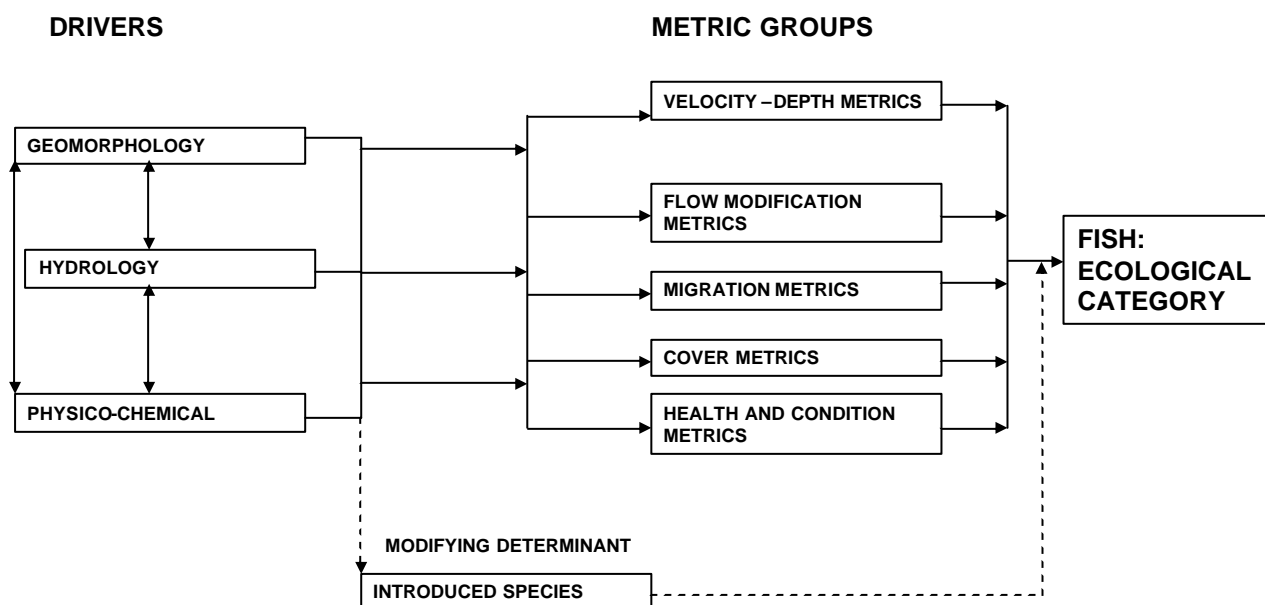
DRIVERS

METRIC GROUPS

GEOMORPHOLOGY

HYDROLOGY

PHYSICO-CHEMICAL

VELOCITY –DEPTH METRICS

FLOW MODIFICATION METRICS

MIGRATION METRICS

COVER METRICS

HEALTH AND CONDITION METRICS

FISH: ECOLOGICAL CATEGORY

MODIFYING DETERMINANT

INTRODUCED SPECIES